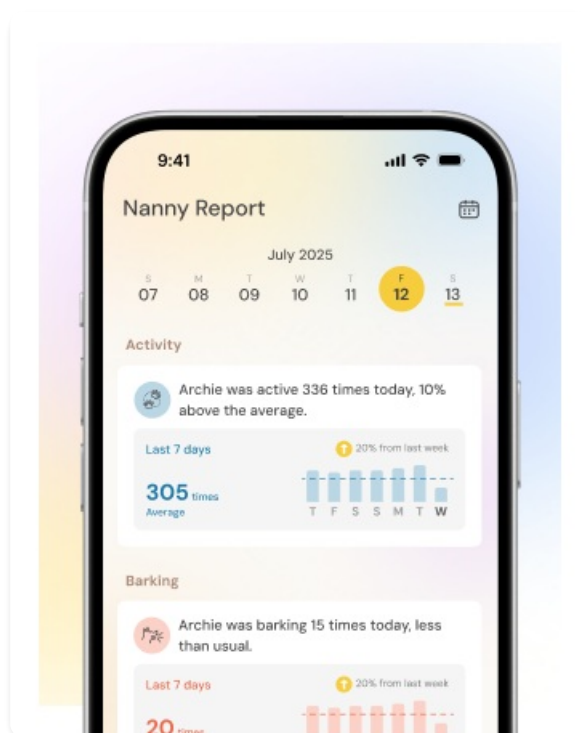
9:41

Nanny Report

July 2025

S
07
M
08
T
09
W
10
T
11
F
12
S
13

Activity

Archie was active 336 times today, 10% above the average.

Last 7 days

20% from last week

305 times
Average

T F S S M T W

Barking

Archie was barking 15 times today, less than usual.

Last 7 days

20% from last week

20 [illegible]